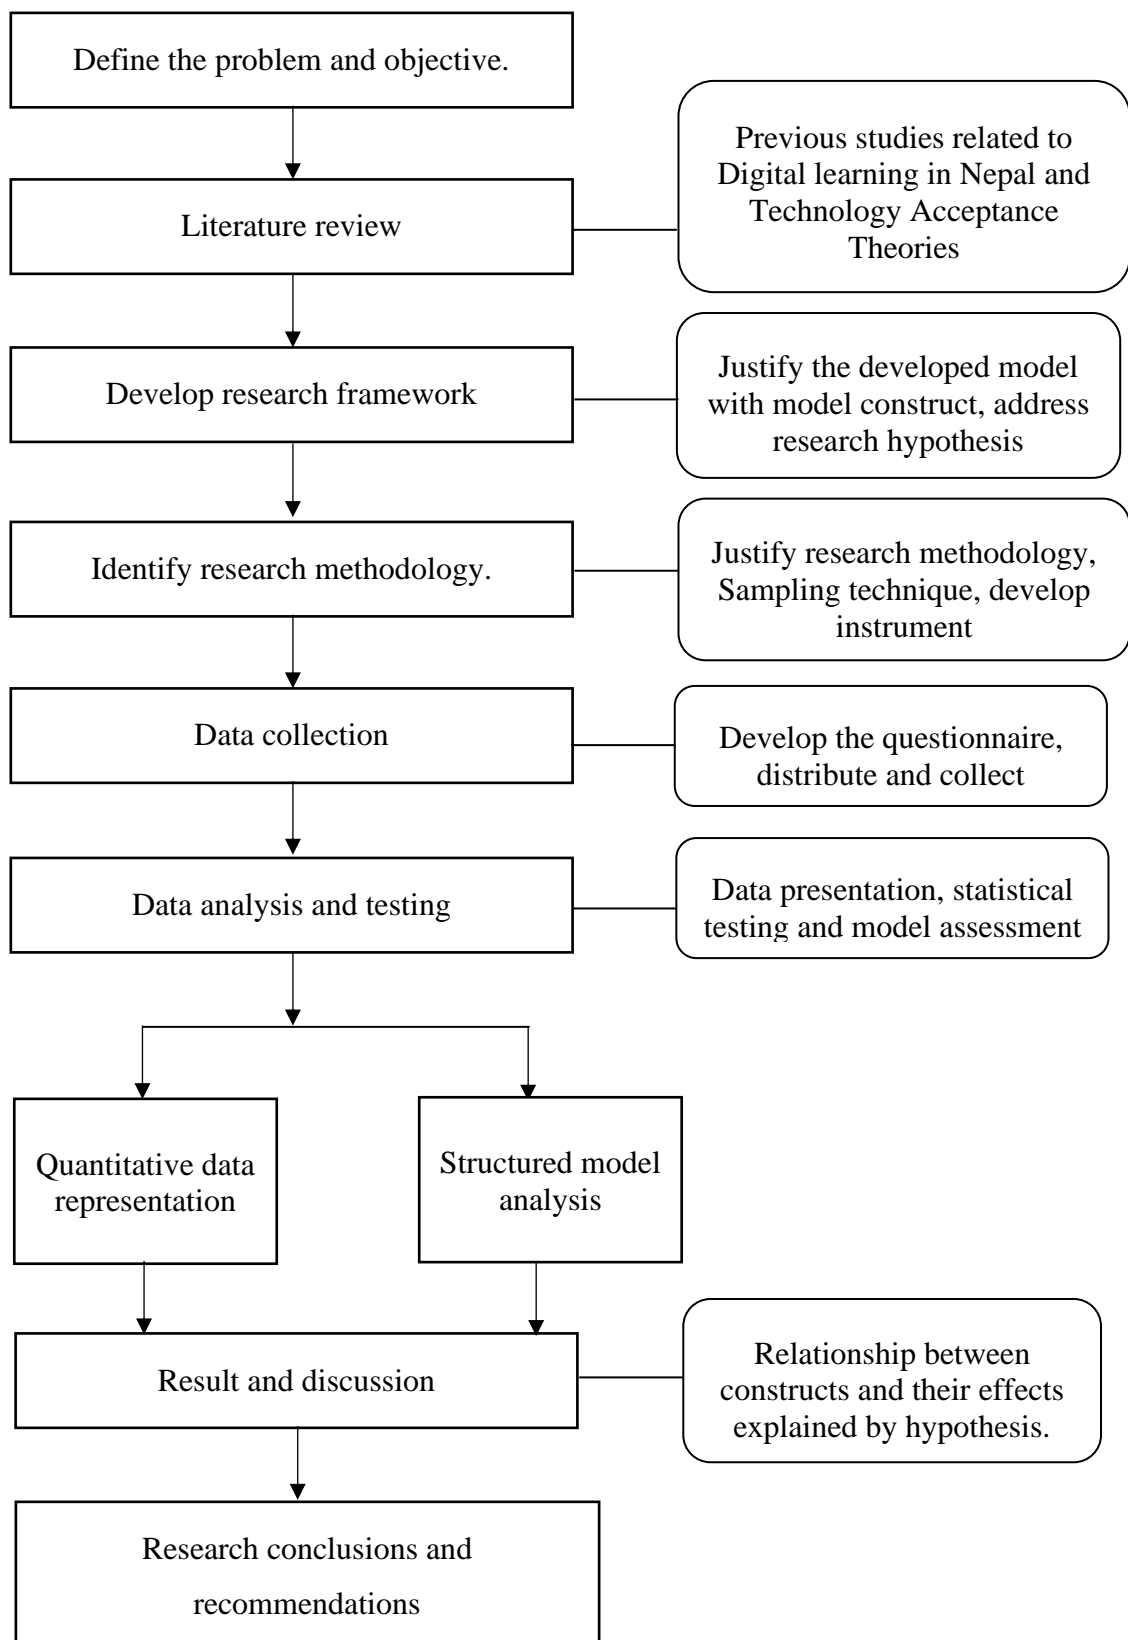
Define the problem and objective.

Literature review

Previous studies related to Digital learning in Nepal and Technology Acceptance Theories

Develop research framework

Justify the developed model with model construct, address research hypothesis

Identify research methodology.

Justify research methodology, Sampling technique, develop instrument

Data collection

Develop the questionnaire, distribute and collect

Data analysis and testing

Data presentation, statistical testing and model assessment

Quantitative data representation

Structured model analysis

Result and discussion

Relationship between constructs and their effects explained by hypothesis.

Research conclusions and recommendations